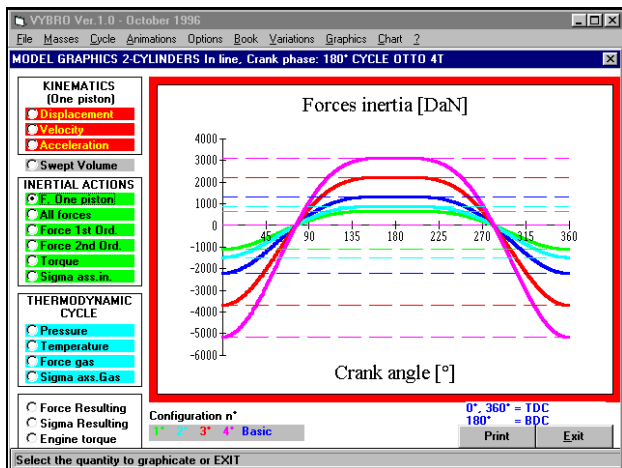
VYBRO Ver.1.0 - October 1996

File Masses Cycle Animations Options Book Variations Graphics Chart ?

MODEL GRAPHICS 2-CYLINDERS In line, Crank phase: 180° CYCLE OTTO 4T

KINEMATICS
(One piston)
Displacement
Velocity
Acceleration

Swept Volume

INERTIAL ACTIONS
F. One piston
All forces
Force 1st Ord.
Force 2nd Ord.
Torque
Sigma ass.in.

THERMODYNAMIC CYCLE
Pressure
Temperature
Force gas
Sigma axs.Gas

Force Resulting
Sigma Resulting
Engine torque

Forces inertia [DaN]

4000
3000
2000
1000
0
-1000
-2000
-3000
-4000
-5000
-6000

45 90 135 180 225 270 315 360

Crank angle [°]

Configuration n°
1° 2° 3° 4° Basic

0°, 360° = TDC
180° = BDC

Print
Exit

Select the quantity to graphicate or EXIT